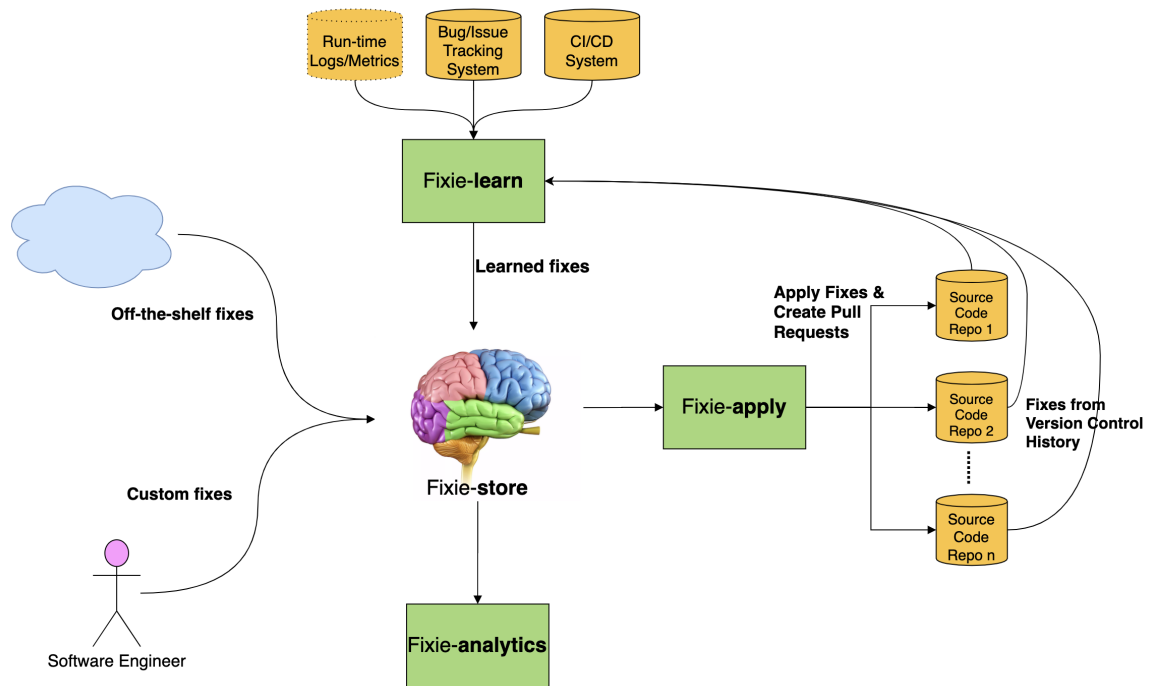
Run-time Logs/Metrics

Bug/Issue Tracking System

CI/CD System

Fixie-**learn**

Learned fixes

Off-the-shelf fixes

Custom fixes

Software Engineer

Fixie-**store**

Fixie-**apply**

Fixie-**analytics**

Apply Fixes & Create Pull Requests

Source Code Repo 1

Source Code Repo 2

Source Code Repo n

Fixes from Version Control History